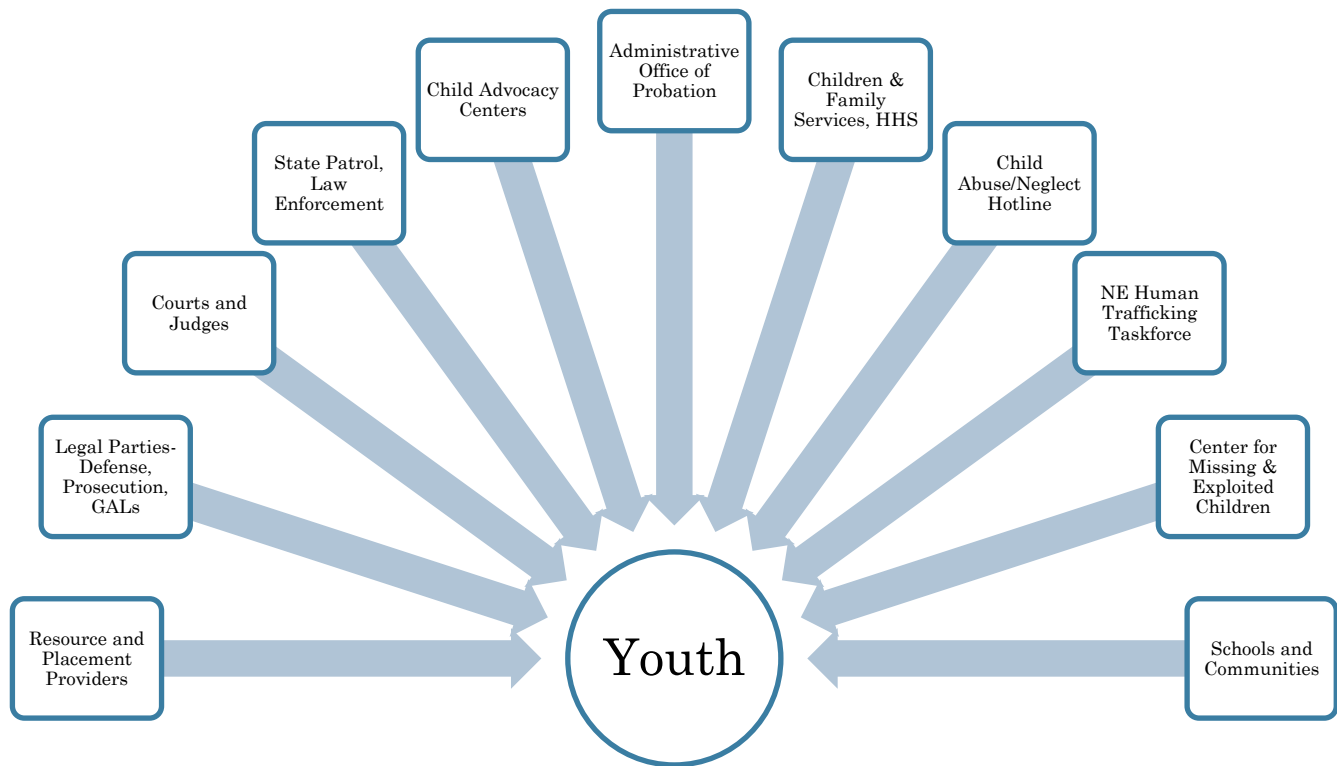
Resource and Placement Providers

Legal Parties-Defense, Prosecution, GALs

Courts and Judges

State Patrol, Law Enforcement

Child Advocacy Centers

Administrative Office of Probation

Children & Family Services, HHS

Child Abuse/Neglect Hotline

NE Human Trafficking Taskforce

Center for Missing & Exploited Children

Schools and Communities

Youth